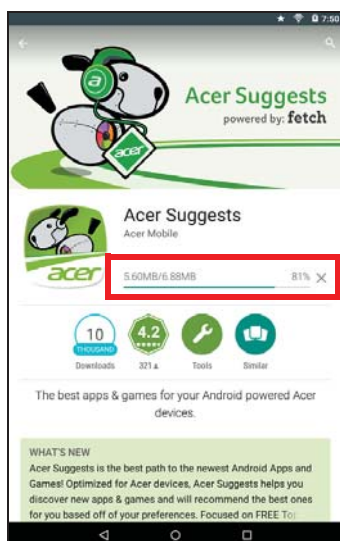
7:50

Acer Suggests
powered by: fetch

acer

Acer Suggests
Acer Mobile

acer

5.60MB/6.88MB 81% ×

10 THOUSAND
Downloads

4.2
321

Tools

Similar

The best apps & games for your Android powered Acer devices.

WHAT'S NEW
Acer Suggests is the best path to the newest Android Apps and Games! Optimized for Acer devices, Acer Suggests helps you discover new apps & games and will recommend the best ones for you based off of your preferences. Focused on FREE To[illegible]